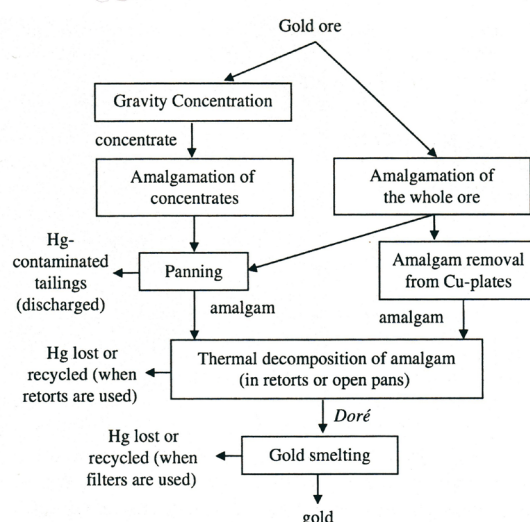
Gold ore

Gravity Concentration

concentrate

Amalgamation of concentrates

Amalgamation of the whole ore

Hg-contaminated tailings (discharged)

Panning

Amalgam removal from Cu-plates

amalgam

amalgam

Hg lost or recycled (when retorts are used)

Thermal decomposition of amalgam (in retorts or open pans)

Doré

Hg lost or recycled (when filters are used)

Gold smelting

gold